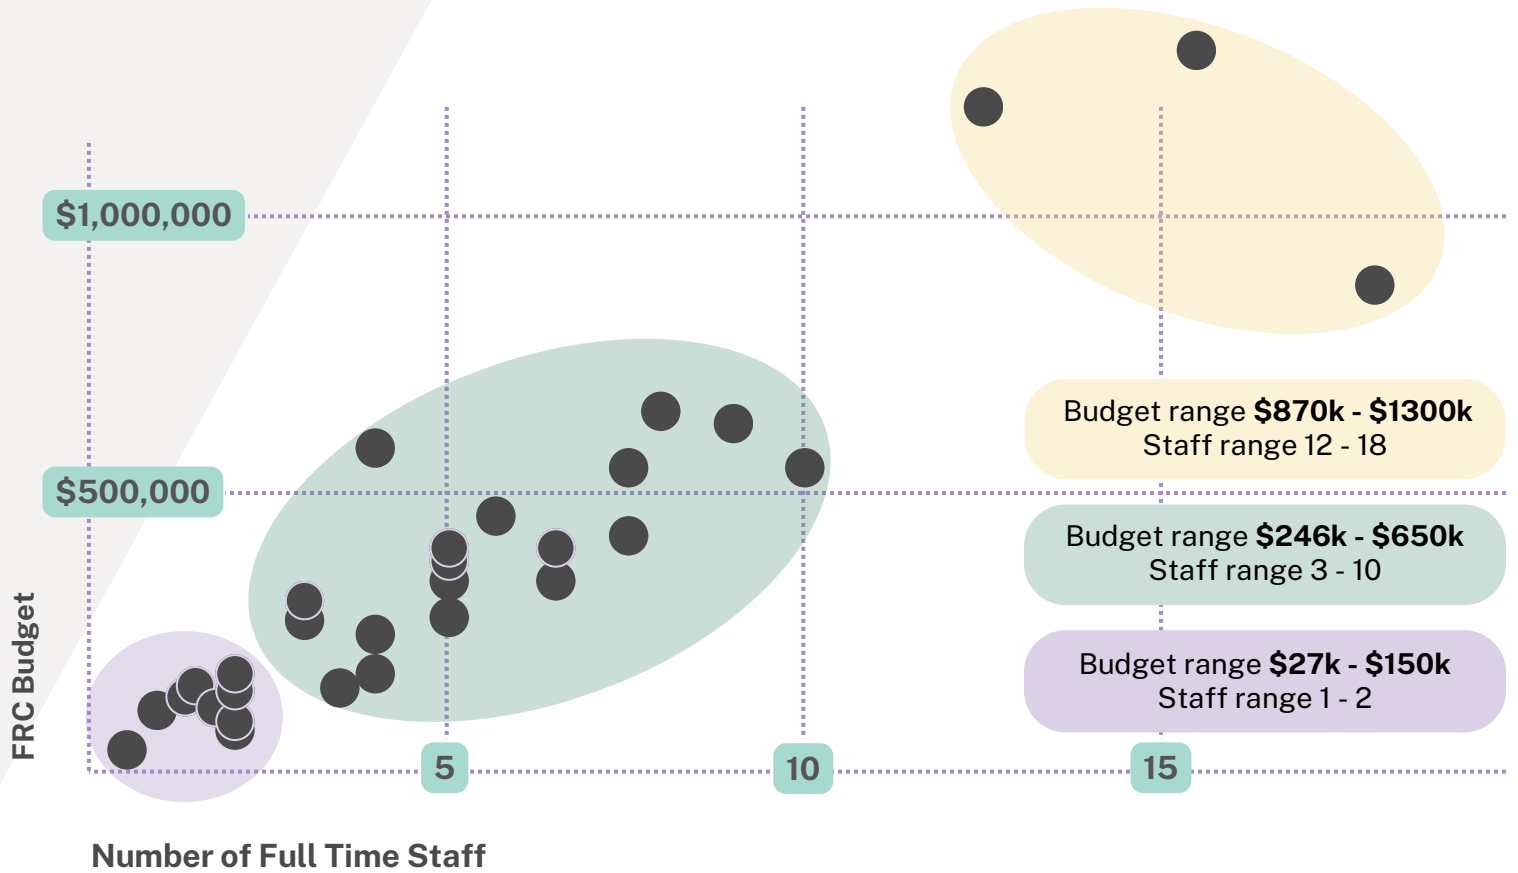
$1,000,000

$500,000

FRC Budget

Budget range **$870k - $1300k**
Staff range 12 - 18

Budget range **$246k - $650k**
Staff range 3 - 10

Budget range **$27k - $150k**
Staff range 1 - 2

5

10

15

Number of Full Time Staff